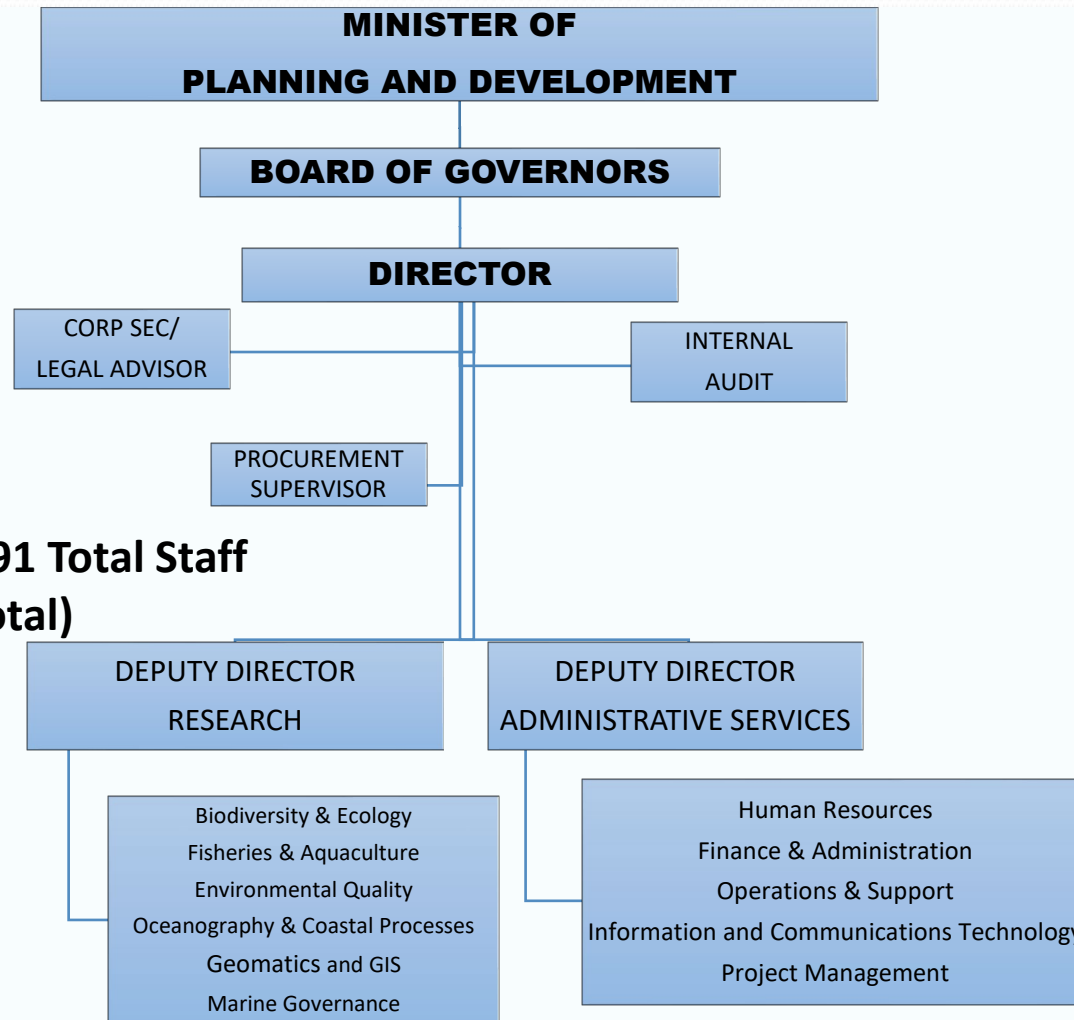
MINISTER OF
PLANNING AND DEVELOPMENT

BOARD OF GOVERNORS

DIRECTOR

CORP SEC/
LEGAL ADVISOR

INTERNAL
AUDIT

PROCUREMENT
SUPERVISOR

91 Total Staff
otal)

DEPUTY DIRECTOR
RESEARCH

DEPUTY DIRECTOR
ADMINISTRATIVE SERVICES

Biodiversity & Ecology
Fisheries & Aquaculture
Environmental Quality
Oceanography & Coastal Processes
Geomatics and GIS
Marine Governance

Human Resources
Finance & Administration
Operations & Support
Information and Communications Technolog
Project Management